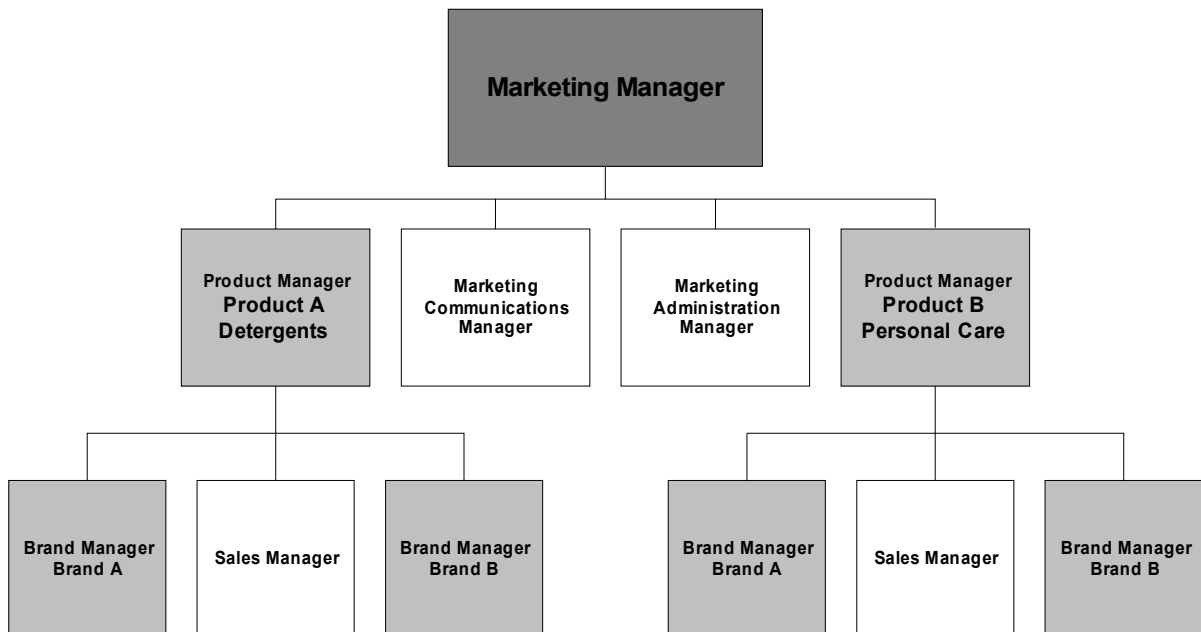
Marketing Manager

Product Manager
Product A
Detergents

Marketing
Communications
Manager

Marketing
Administration
Manager

Product Manager
Product B
Personal Care

Brand Manager
Brand A

Sales Manager

Brand Manager
Brand B

Brand Manager
Brand A

Sales Manager

Brand Manager
Brand B